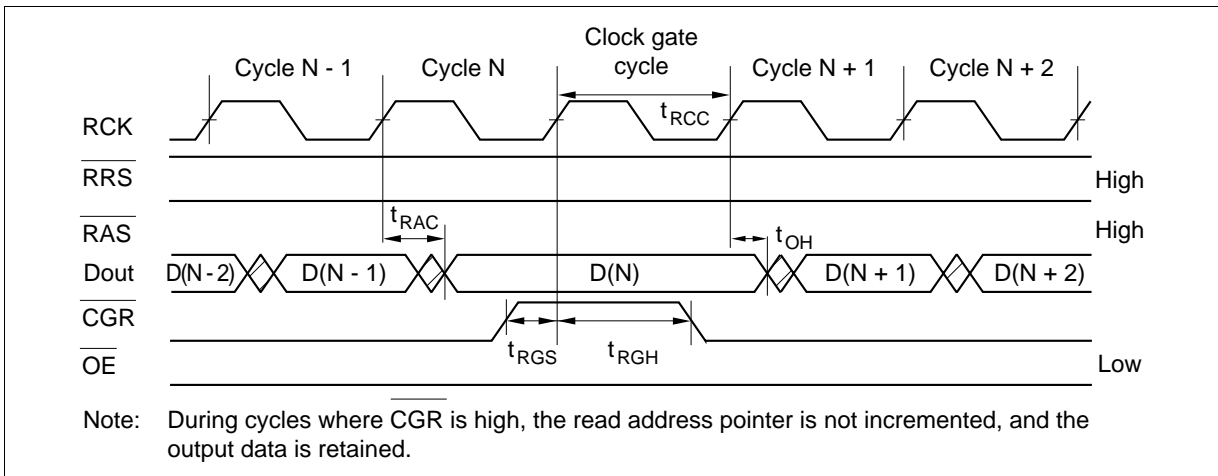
Cycle N - 1 Cycle N Clock gate cycle Cycle N + 1 Cycle N + 2

RCK

$t_{RCC}$

$\overline{RRS}$ High

$t_{RAC}$

$\overline{RAS}$ High

$t_{OH}$

Dout D(N - 2) D(N - 1) D(N) D(N + 1) D(N + 2)

$\overline{CGR}$

$t_{RGS}$ $t_{RGH}$

$\overline{OE}$ Low

Note: During cycles where $\overline{CGR}$ is high, the read address pointer is not incremented, and the output data is retained.